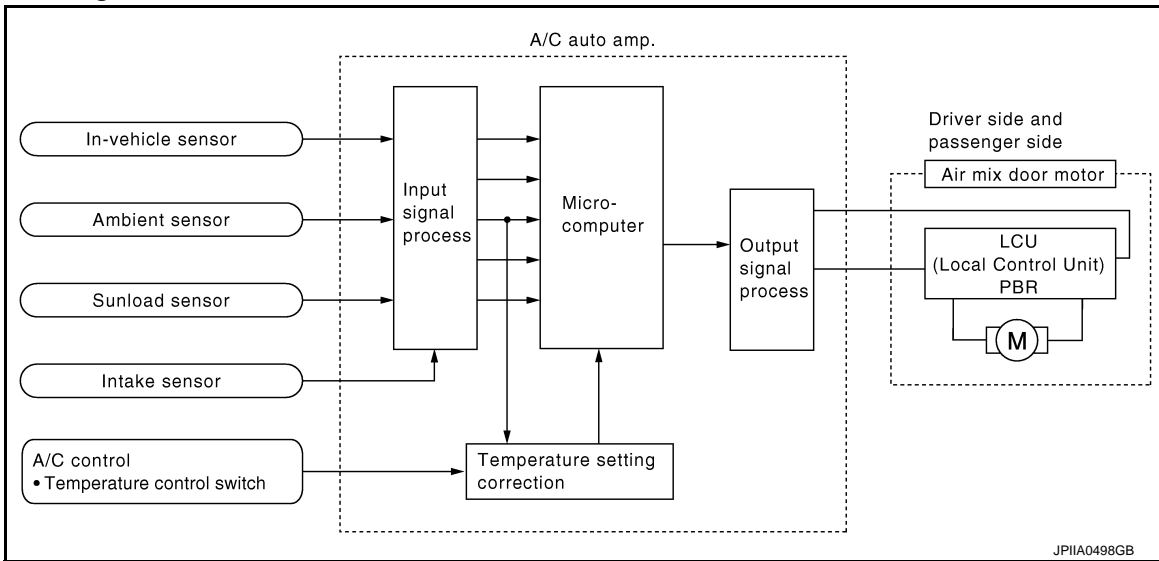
A/C auto amp.

In-vehicle sensor

Ambient sensor

Sunload sensor

Intake sensor

A/C control
• Temperature control switch

Input signal process

Micro-computer

Output signal process

Temperature setting correction

Driver side and passenger side

Air mix door motor

LCU
(Local Control Unit)
PBR

M

JPIIA0498GB